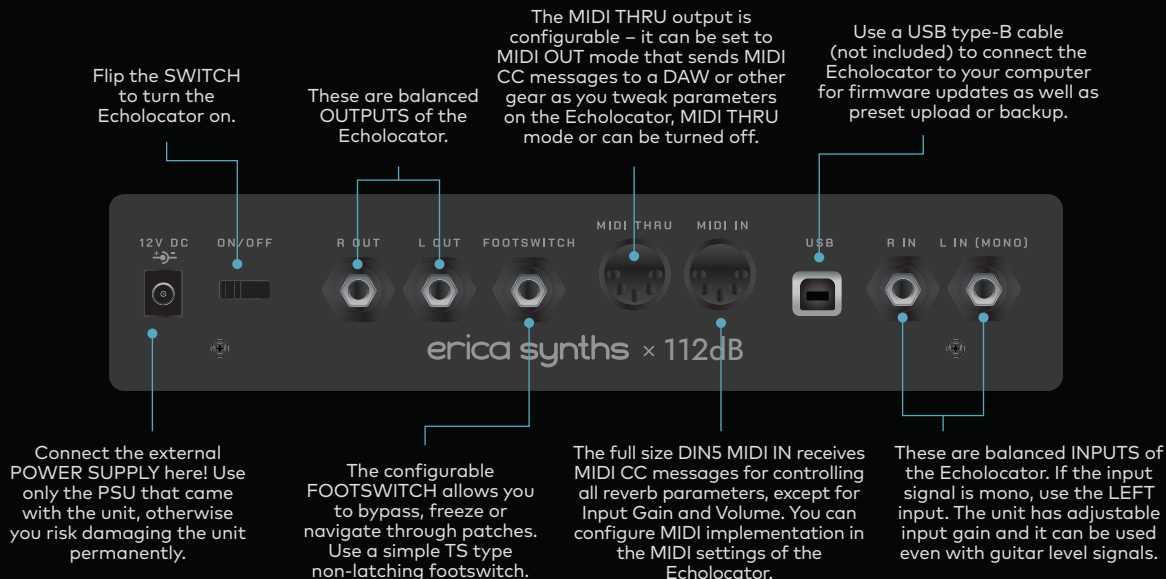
Flip the SWITCH to turn the Echolocator on.

These are balanced OUTPUTS of the Echolocator.

The MIDI THRU output is configurable – it can be set to MIDI OUT mode that sends MIDI CC messages to a DAW or other gear as you tweak parameters on the Echolocator, MIDI THRU mode or can be turned off.

Use a USB type-B cable (not included) to connect the Echolocator to your computer for firmware updates as well as preset upload or backup.

12V DC

ON/OFF

R OUT

L OUT

FOOTSWITCH

MIDI THRU

MIDI IN

USB

R IN

L IN (MONO)

erica synths × 112dB

Connect the external POWER SUPPLY here! Use only the PSU that came with the unit, otherwise you risk damaging the unit permanently.

The configurable FOOTSWITCH allows you to bypass, freeze or navigate through patches. Use a simple TS type non-latching footswitch.

The full size DIN5 MIDI IN receives MIDI CC messages for controlling all reverb parameters, except for Input Gain and Volume. You can configure MIDI implementation in the MIDI settings of the Echolocator.

These are balanced INPUTS of the Echolocator. If the input signal is mono, use the LEFT input. The unit has adjustable input gain and it can be used even with guitar level signals.